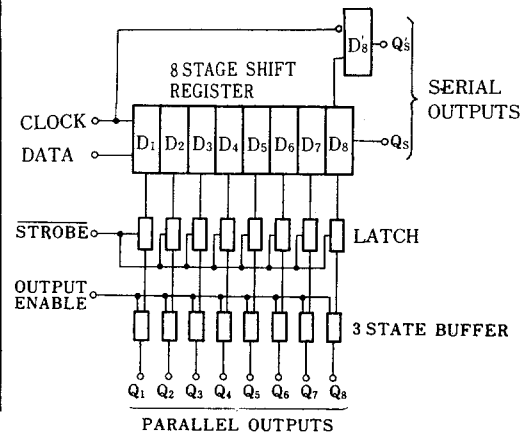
$D_8'$ $Q_S'$

8 STAGE SHIFT REGISTER

SERIAL OUTPUTS

CLOCK

DATA

$D_1$ $D_2$ $D_3$ $D_4$ $D_5$ $D_6$ $D_7$ $D_8$

$Q_S$

$\overline{\text{STROBE}}$

LATCH

OUTPUT ENABLE

3 STATE BUFFER

$Q_1$ $Q_2$ $Q_3$ $Q_4$ $Q_5$ $Q_6$ $Q_7$ $Q_8$

PARALLEL OUTPUTS